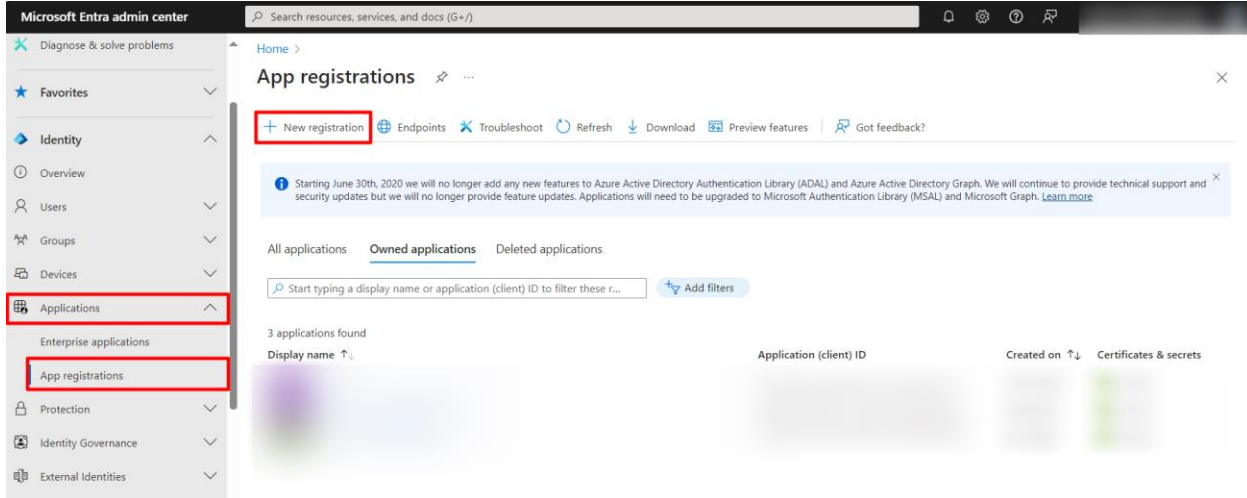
Microsoft Entra admin center

Search resources, services, and docs (G+/)

Diagnose & solve problems

Favorites

Identity

Overview

Users

Groups

Devices

Applications

Enterprise applications

App registrations

Protection

Identity Governance

External Identities

Home >

App registrations

+ New registration   Endpoints   Troubleshoot   Refresh   Download   Preview features   Got feedback?

Starting June 30th, 2020 we will no longer add any new features to Azure Active Directory Authentication Library (ADAL) and Azure Active Directory Graph. We will continue to provide technical support and security updates but we will no longer provide feature updates. Applications will need to be upgraded to Microsoft Authentication Library (MSAL) and Microsoft Graph. Learn more

All applications   Owned applications   Deleted applications

Start typing a display name or application (client) ID to filter these r...

Add filters

3 applications found

| Display name ↑↓ | Application (client) ID | Created on ↑↓ | Certificates & secrets |
|---|---|---|---|
| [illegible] | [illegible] | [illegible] | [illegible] |
| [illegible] | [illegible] | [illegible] | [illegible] |
| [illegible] | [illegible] | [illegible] | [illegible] |